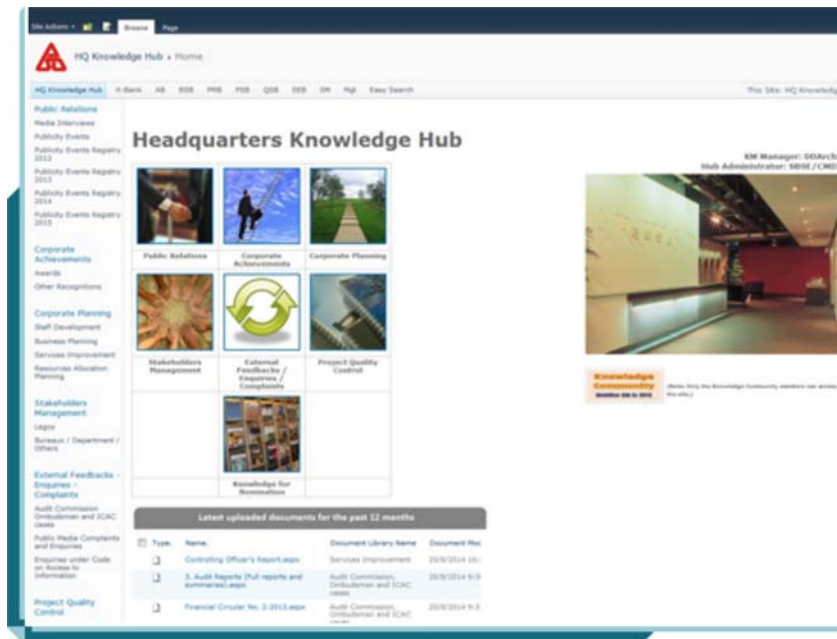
Site Actions Browse Page

HQ Knowledge Hub ▸ Home

HQ Knowledge Hub K-Bank AB BSB PMB PSB QSB SEB DM Mgt Easy Search

This Site: HQ Knowledg

Public Relations
Media Interviews
Publicity Events
Publicity Events Registry 2012
Publicity Events Registry 2013
Publicity Events Registry 2014
Publicity Events Registry 2015

Corporate Achievements
Awards
Other Recognitions

Corporate Planning
Staff Development
Business Planning
Services Improvement
Resources Allocation Planning

Stakeholders Management
Legco
Bureaux / Department / Others

External Feedbacks - Enquires - Complaints
Audit Commission Ombudsman and ICAC cases
Public Media Complaints and Enquiries
Enquiries under Code on Access to Information

Project Quality Control

Headquarters Knowledge Hub

| Public Relations | Corporate Achievements | Corporate Planning |
|---|---|---|
| Stakeholders Management | External Feedbacks / Enquires / Complaints | Project Quality Control |
| | Knowledge for Nomination | |

KM Manager: DDArch
Hub Administrator: SBSE/CMD

Knowledge Community
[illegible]

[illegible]

Latest uploaded documents for the past 12 months

| Type | Name | Document Library Name | Document Mo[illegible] |
|---|---|---|---|
| | Controlling Officer's Report.aspx | Services Improvement | 20/8/2014 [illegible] |
| | 3. Audit Reports (Full reports and summaries).aspx | Audit Commission, Ombudsman and ICAC cases | 20/8/2014 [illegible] |
| | Financial Circular No. 2-2013.aspx | Audit Commission, Ombudsman and ICAC cases | 20/8/2014 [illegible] |